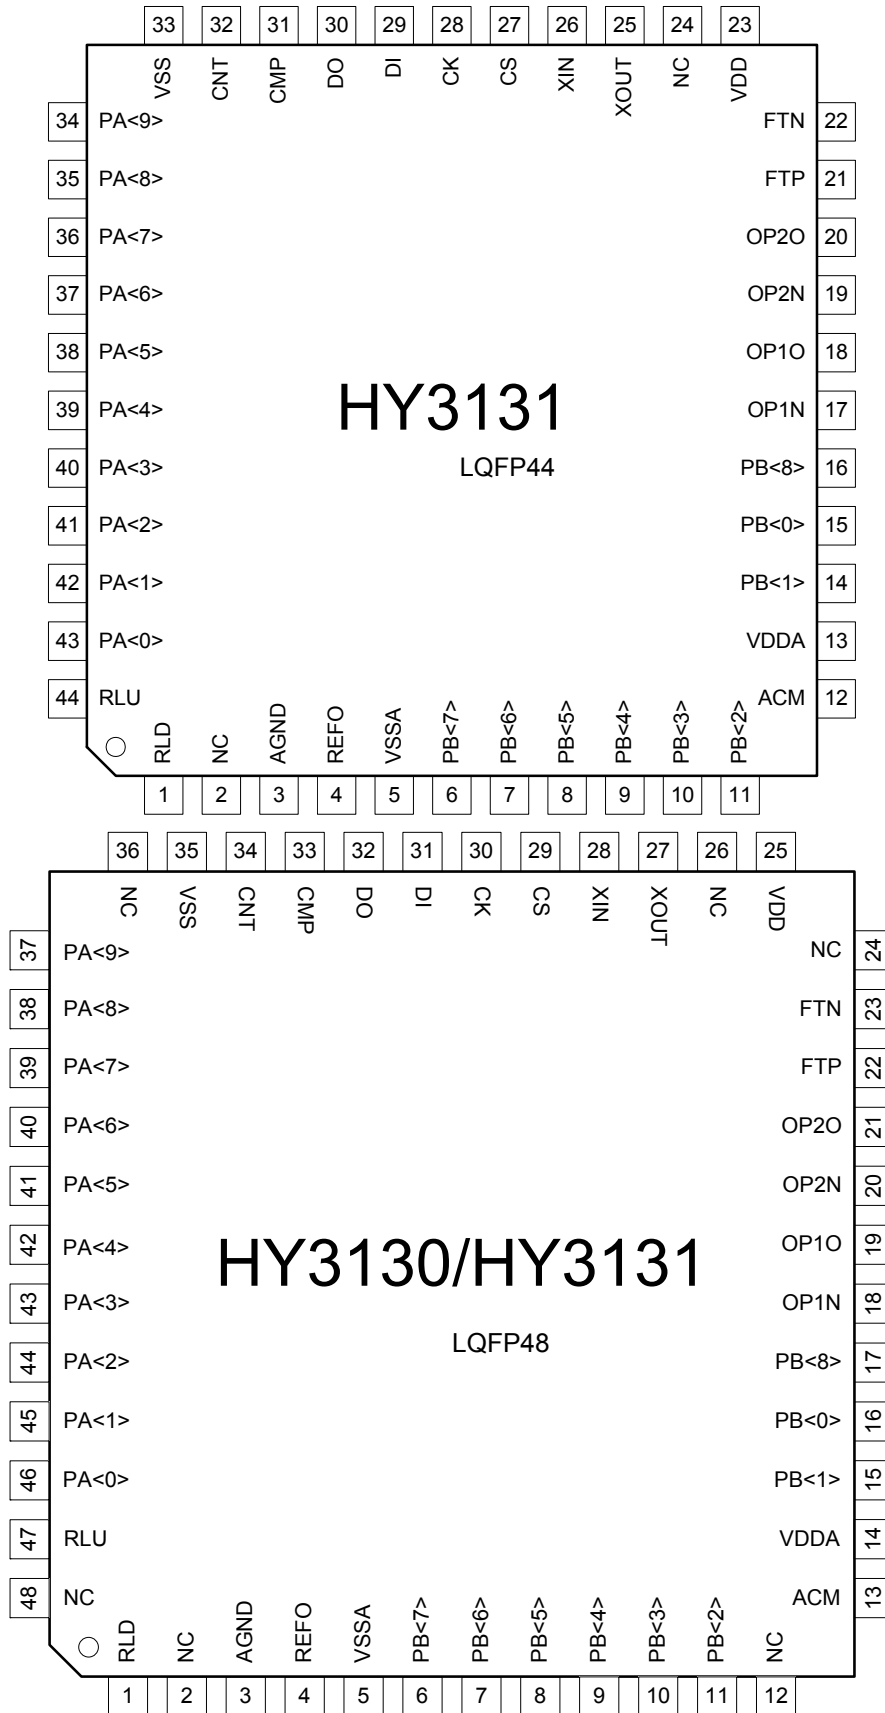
33 32 31 30 29 28 27 26 25 24 23

VSS CNT CMP DO DI CK CS XIN XOUT NC VDD

34 PA<9>
35 PA<8>
36 PA<7>
37 PA<6>
38 PA<5>
39 PA<4>
40 PA<3>
41 PA<2>
42 PA<1>
43 PA<0>
44 RLU

FTN 22
FTP 21
OP2O 20
OP2N 19
OP1O 18
OP1N 17
PB<8> 16
PB<0> 15
PB<1> 14
VDDA 13
ACM 12

HY3131

LQFP44

RLD NC AGND REFO VSSA PB<7> PB<6> PB<5> PB<4> PB<3> PB<2>

1 2 3 4 5 6 7 8 9 10 11

36 35 34 33 32 31 30 29 28 27 26 25

NC VSS CNT CMP DO DI CK CS XIN XOUT NC VDD

37 PA<9>
38 PA<8>
39 PA<7>
40 PA<6>
41 PA<5>
42 PA<4>
43 PA<3>
44 PA<2>
45 PA<1>
46 PA<0>
47 RLU
48 NC

NC 24
FTN 23
FTP 22
OP2O 21
OP2N 20
OP1O 19
OP1N 18
PB<8> 17
PB<0> 16
PB<1> 15
VDDA 14
ACM 13

HY3130/HY3131

LQFP48

RLD NC AGND REFO VSSA PB<7> PB<6> PB<5> PB<4> PB<3> PB<2> NC

1 2 3 4 5 6 7 8 9 10 11 12